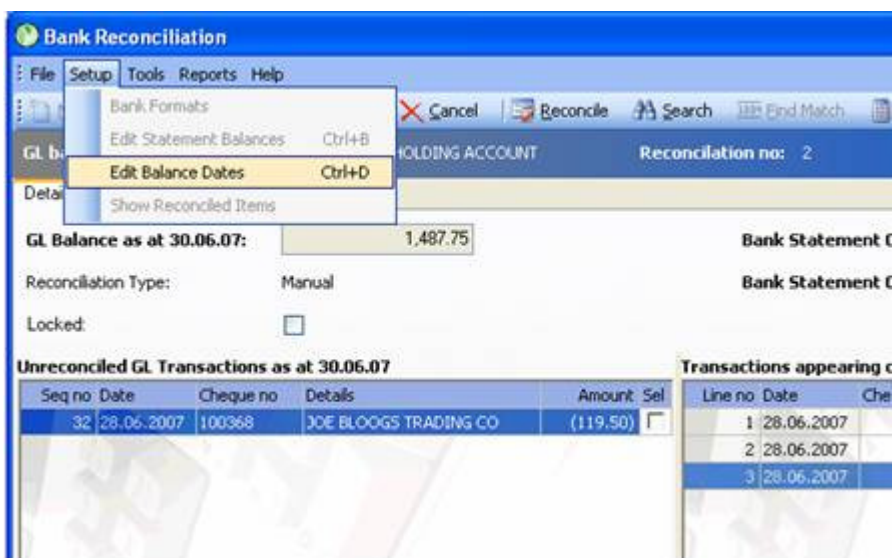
Bank Reconciliation

File Setup Tools Reports Help

Bank Formats
Edit Statement Balances Ctrl+B
Edit Balance Dates Ctrl+D
Show Reconciled Items

Cancel Reconcile Search Find Match

GL ba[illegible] HOLDING ACCOUNT Reconciliation no: 2

Detai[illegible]

GL Balance as at 30.06.07: 1,487.75

Bank Statement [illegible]

Reconciliation Type: Manual

Bank Statement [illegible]

Locked:

Unreconciled GL Transactions as at 30.06.07

| Seq no | Date | Cheque no | Details | Amount | Sel |
|---|---|---|---|---|---|
| 32 | 28.06.2007 | 100368 | JOE BLOGGS TRADING CO | (119.50) | |

Transactions appearing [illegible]

| Line no | Date | Che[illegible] |
|---|---|---|
| 1 | 28.06.2007 | |
| 2 | 28.06.2007 | |
| 3 | 28.06.2007 | |